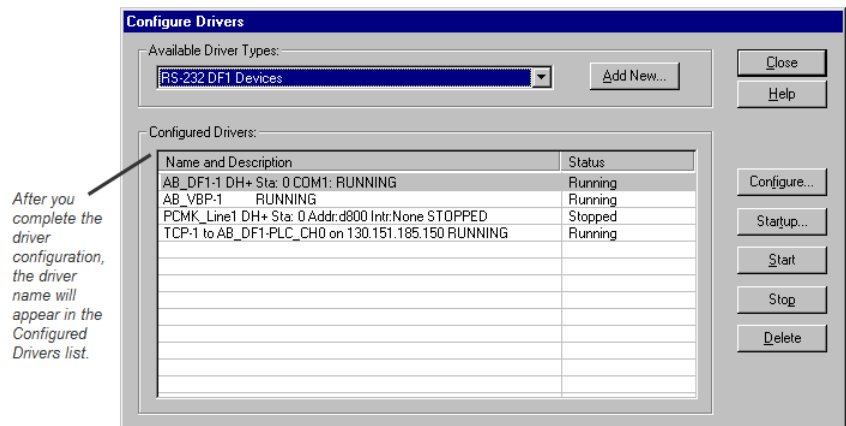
After you complete the driver configuration, the driver name will appear in the Configured Drivers list.

Configure Drivers

Available Driver Types:

RS-232 DF1 Devices

Add New...

Close

Help

Configured Drivers:

| Name and Description | Status |
|---|---|
| AB_DF1-1 DH+ Sta: 0 COM1: RUNNING | Running |
| AB_VBP-1 RUNNING | Running |
| PCMK_Line1 DH+ Sta: 0 Addr:d800 Intr:None STOPPED | Stopped |
| TCP-1 to AB_DF1-PLC_CH0 on 130.151.185.150 RUNNING | Running |

Configure...

Startup...

Start

Stop

Delete